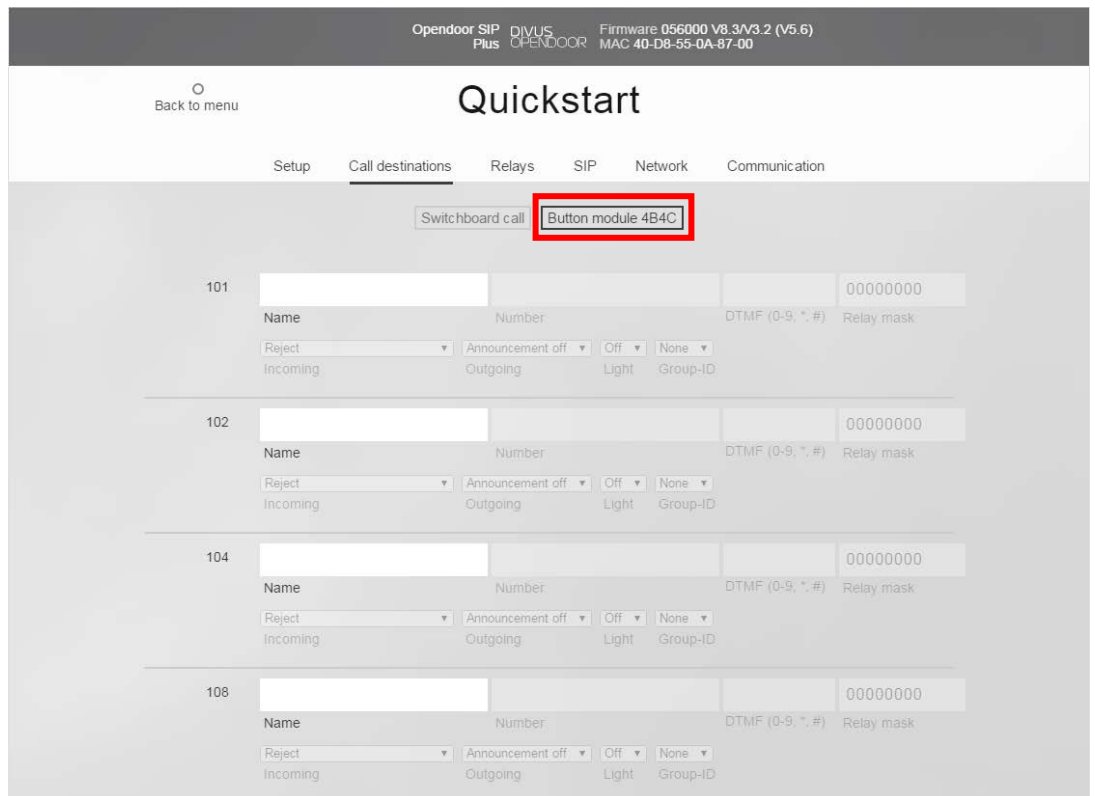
Opendoor SIP Plus DIVUS OPENDOOR Firmware 056000 V8.3/V3.2 (V5.6) MAC 40-D8-55-0A-87-00

Back to menu

Quickstart

Setup Call destinations Relays SIP Network Communication

Switchboard call Button module 4B4C

101
00000000
Name Number DTMF (0-9, *, #) Relay mask
Reject Announcement off Off None
Incoming Outgoing Light Group-ID

102
00000000
Name Number DTMF (0-9, *, #) Relay mask
Reject Announcement off Off None
Incoming Outgoing Light Group-ID

104
00000000
Name Number DTMF (0-9, *, #) Relay mask
Reject Announcement off Off None
Incoming Outgoing Light Group-ID

108
00000000
Name Number DTMF (0-9, *, #) Relay mask
Reject Announcement off Off None
Incoming Outgoing Light Group-ID